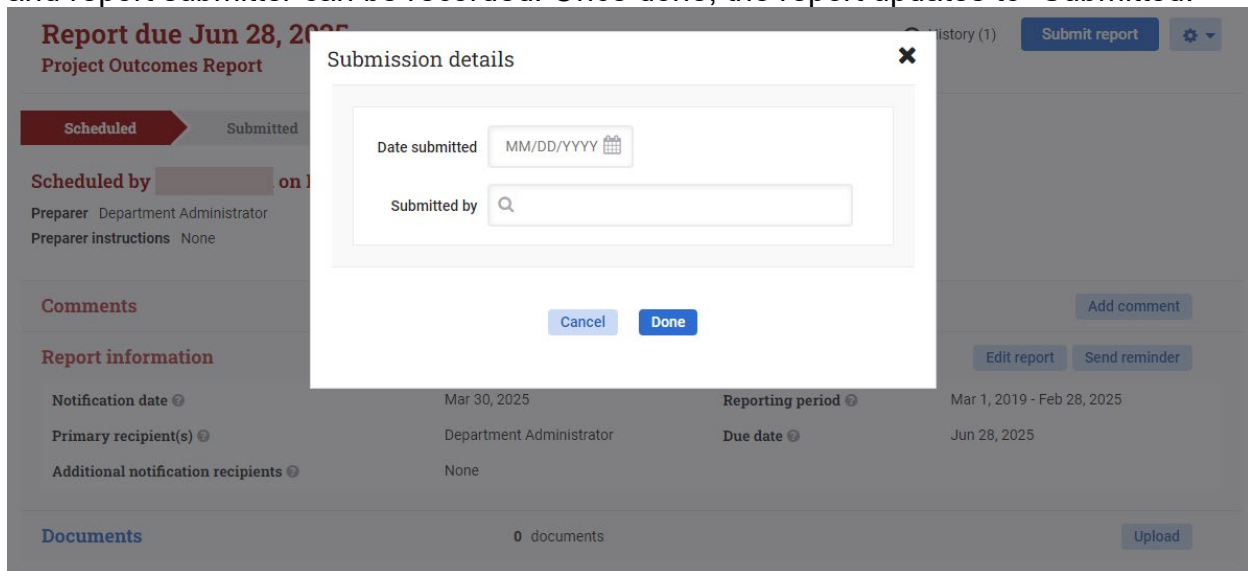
and report submitter can be recorded. Once done, the report updates to "Submitted."

Report due Jun 28, 20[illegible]
Project Outcomes Report

History (1)
Submit report

Scheduled
Submitted

Scheduled by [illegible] on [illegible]
Preparer Department Administrator
Preparer instructions None

Submission details

Date submitted MM/DD/YYYY
Submitted by

Cancel
Done

Comments
Add comment

Report information
Edit report
Send reminder

Notification date Mar 30, 2025
Reporting period Mar 1, 2019 - Feb 28, 2025
Primary recipient(s) Department Administrator
Due date Jun 28, 2025
Additional notification recipients None

Documents
0 documents
Upload